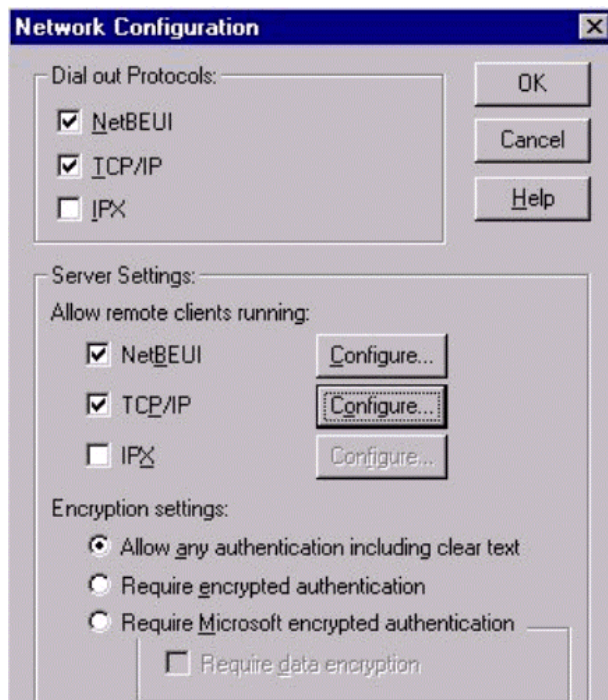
Network Configuration

×

Dial out Protocols:

NetBEUI

TCP/IP

IPX

OK

Cancel

Help

Server Settings:

Allow remote clients running:

NetBEUI

Configure...

TCP/IP

Configure...

IPX

Configure...

Encryption settings:

Allow any authentication including clear text

Require encrypted authentication

Require Microsoft encrypted authentication

Require data encryption